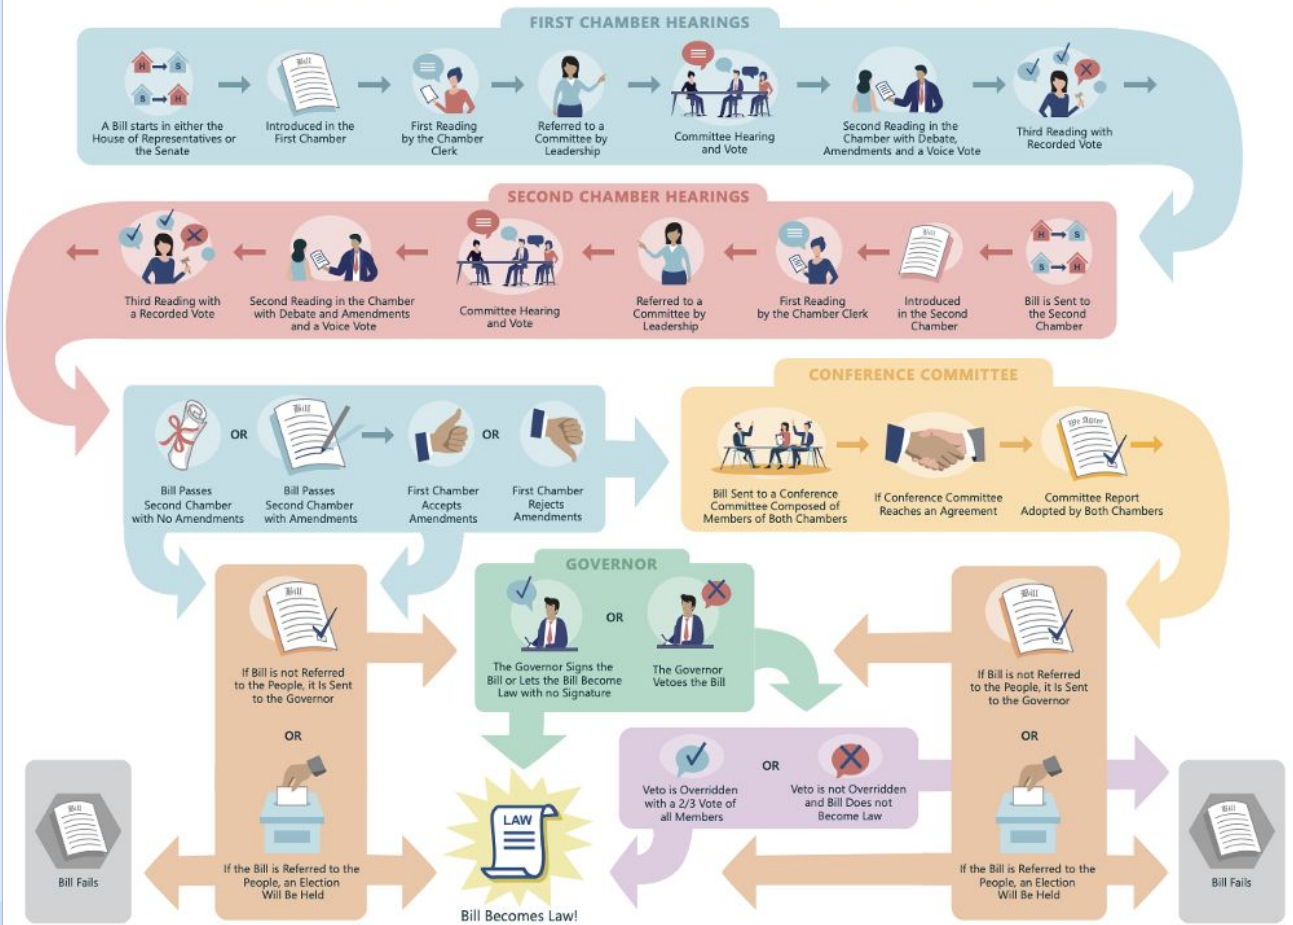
FIRST CHAMBER HEARINGS

H S
S H
A Bill starts in either the House of Representatives or the Senate

Bill
Introduced in the First Chamber

First Reading by the Chamber Clerk

Referred to a Committee by Leadership

Committee Hearing and Vote

Second Reading in the Chamber with Debate, Amendments and a Voice Vote

Third Reading with Recorded Vote

SECOND CHAMBER HEARINGS

Third Reading with a Recorded Vote

Second Reading in the Chamber with Debate and Amendments and a Voice Vote

Committee Hearing and Vote

Referred to a Committee by Leadership

First Reading by the Chamber Clerk

Bill
Introduced in the Second Chamber

H S
S H
Bill is Sent to the Second Chamber

Bill Passes Second Chamber with No Amendments

OR

Bill
Bill Passes Second Chamber with Amendments

First Chamber Accepts Amendments

OR

First Chamber Rejects Amendments

CONFERENCE COMMITTEE

Bill Sent to a Conference Committee Composed of Members of Both Chambers

If Conference Committee Reaches an Agreement

We Agree
Committee Report Adopted by Both Chambers

GOVERNOR

Bill
If Bill is not Referred to the People, it Is Sent to the Governor

OR

If the Bill is Referred to the People, an Election Will Be Held

The Governor Signs the Bill or Lets the Bill Become Law with no Signature

OR

The Governor Vetoes the Bill

Bill
If Bill is not Referred to the People, it Is Sent to the Governor

OR

If the Bill is Referred to the People, an Election Will Be Held

Bill
Bill Fails

LAW
Bill Becomes Law!

Veto is Overridden with a 2/3 Vote of all Members

OR

Veto is not Overridden and Bill Does not Become Law

Bill
Bill Fails